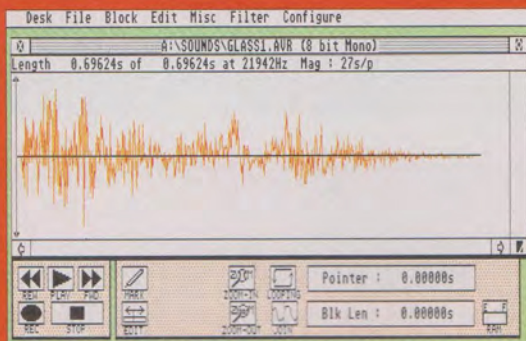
Desk File Block Edit Misc Filter Configure

A:\SOUNDS\GLASS1.AVR (8 bit Mono)

Length 0.69624s of 0.69624s at 21942Hz Mag : 27s/p

REW PLAY FWD

REC STOP

MARK

EDIT

ZOOM-IN LOOPING

ZOOM-OUT JOIN

Pointer : 0.00000s

Blk Len : 0.00000s

RAW